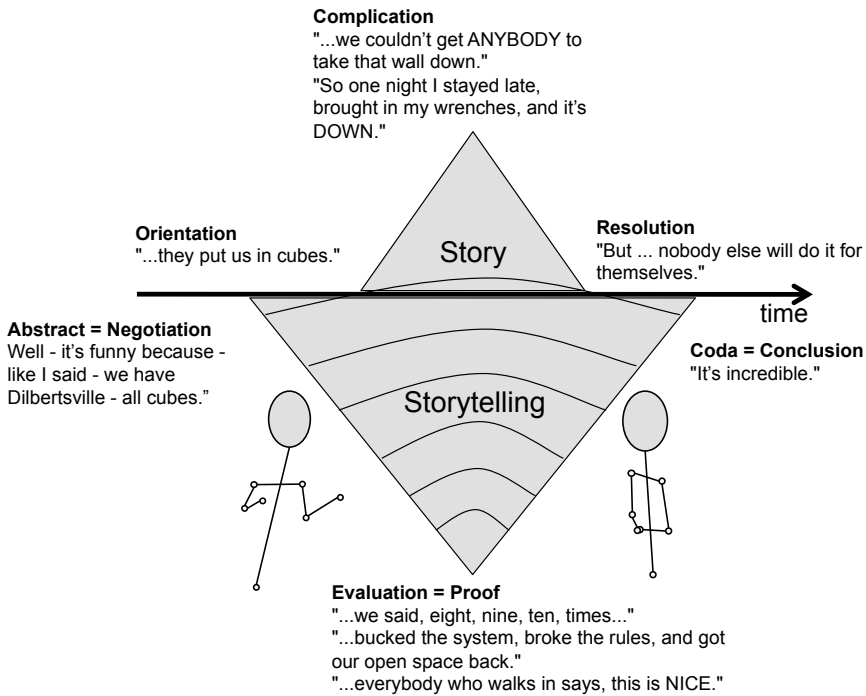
**Complication**
"...we couldn't get ANYBODY to take that wall down."
"So one night I stayed late, brought in my wrenches, and it's DOWN."

**Orientation**
"...they put us in cubes."

Story

**Resolution**
"But ... nobody else will do it for themselves."

time

**Abstract = Negotiation**
Well - it's funny because - like I said - we have Dilbertsville - all cubes."

Storytelling

**Coda = Conclusion**
"It's incredible."

**Evaluation = Proof**
"...we said, eight, nine, ten, times..."
"...bucked the system, broke the rules, and got our open space back."
"...everybody who walks in says, this is NICE."